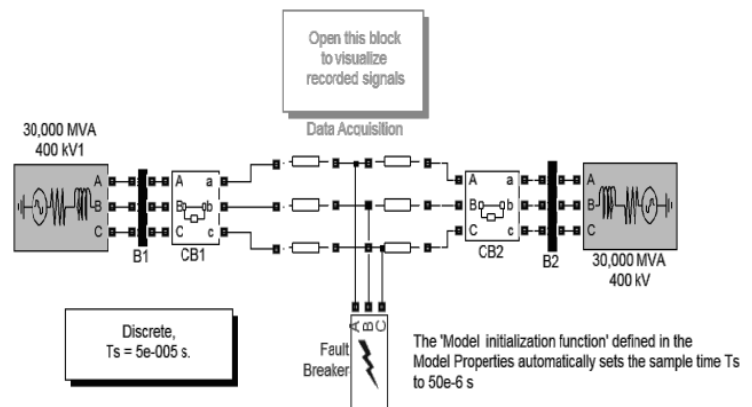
Open this block to visualize recorded signals

Data Acquisition

30,000 MVA
400 kV1

A
B
C

B1

A a
B b
C c

CB1

A a
B b
C c

CB2

B2

A
B
C

30,000 MVA
400 kV

A B C

Fault Breaker

Discrete,
Ts = 5e-005 s.

The 'Model initialization function' defined in the Model Properties automatically sets the sample time Ts to 50e-6 s